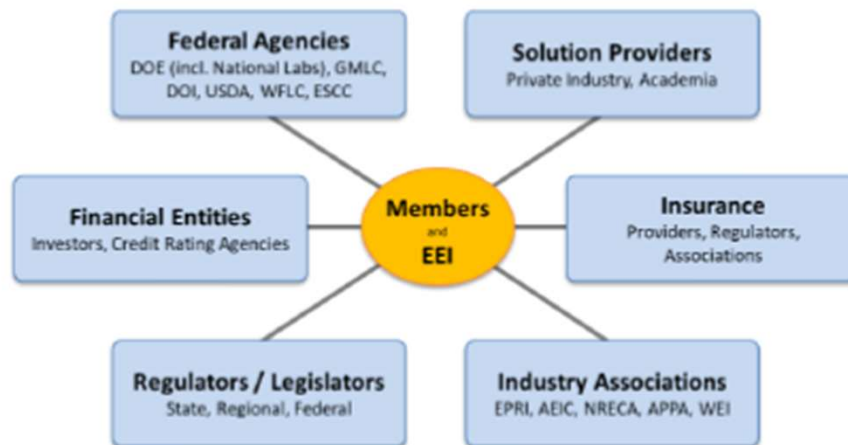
Federal Agencies
DOE (incl. National Labs), GMLC, DOI, USDA, WFLC, ESCC

Solution Providers
Private Industry, Academia

Financial Entities
Investors, Credit Rating Agencies

Members
and
EEI

Insurance
Providers, Regulators, Associations

Regulators / Legislators
State, Regional, Federal

Industry Associations
EPRI, AEIC, NRECA, APPA, WEI